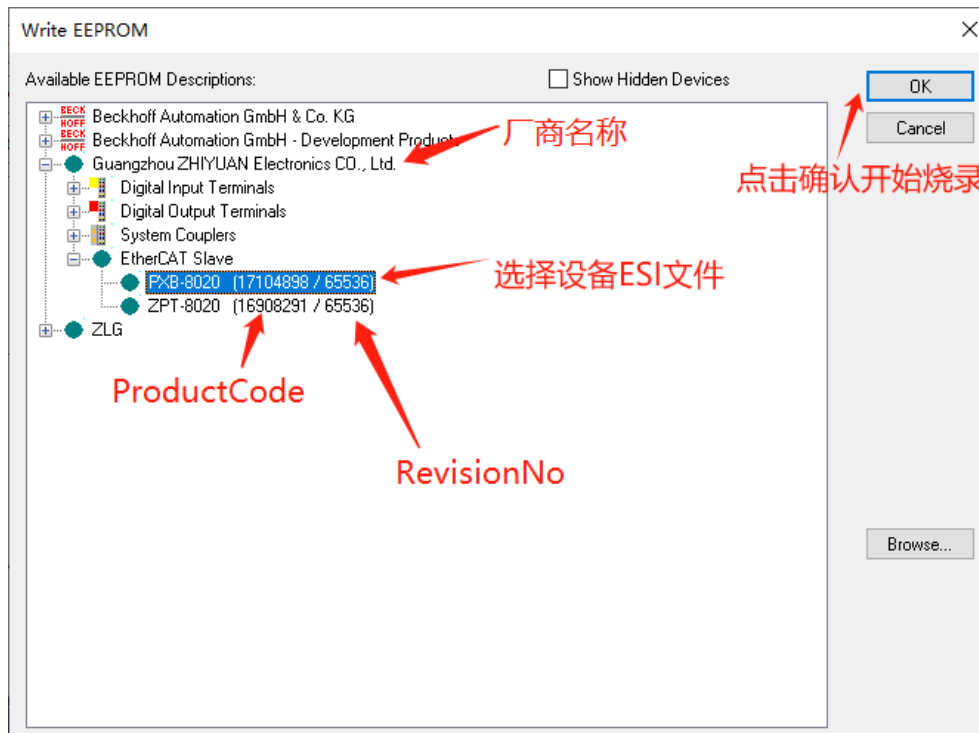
Write EEPROM

Available EEPROM Descriptions:

Show Hidden Devices

OK

Cancel

BECK HOFF Beckhoff Automation GmbH & Co. KG

BECK HOFF Beckhoff Automation GmbH - Development Products

厂商名称

Guangzhou ZHIYUAN Electronics CO., Ltd.

点击确认开始烧录

Digital Input Terminals

Digital Output Terminals

System Couplers

EtherCAT Slave

PXB-8020 (17104898 / 65536)

选择设备ESI文件

ZPT-8020 (16908291 / 65536)

ZLG

ProductCode

RevisionNo

Browse...